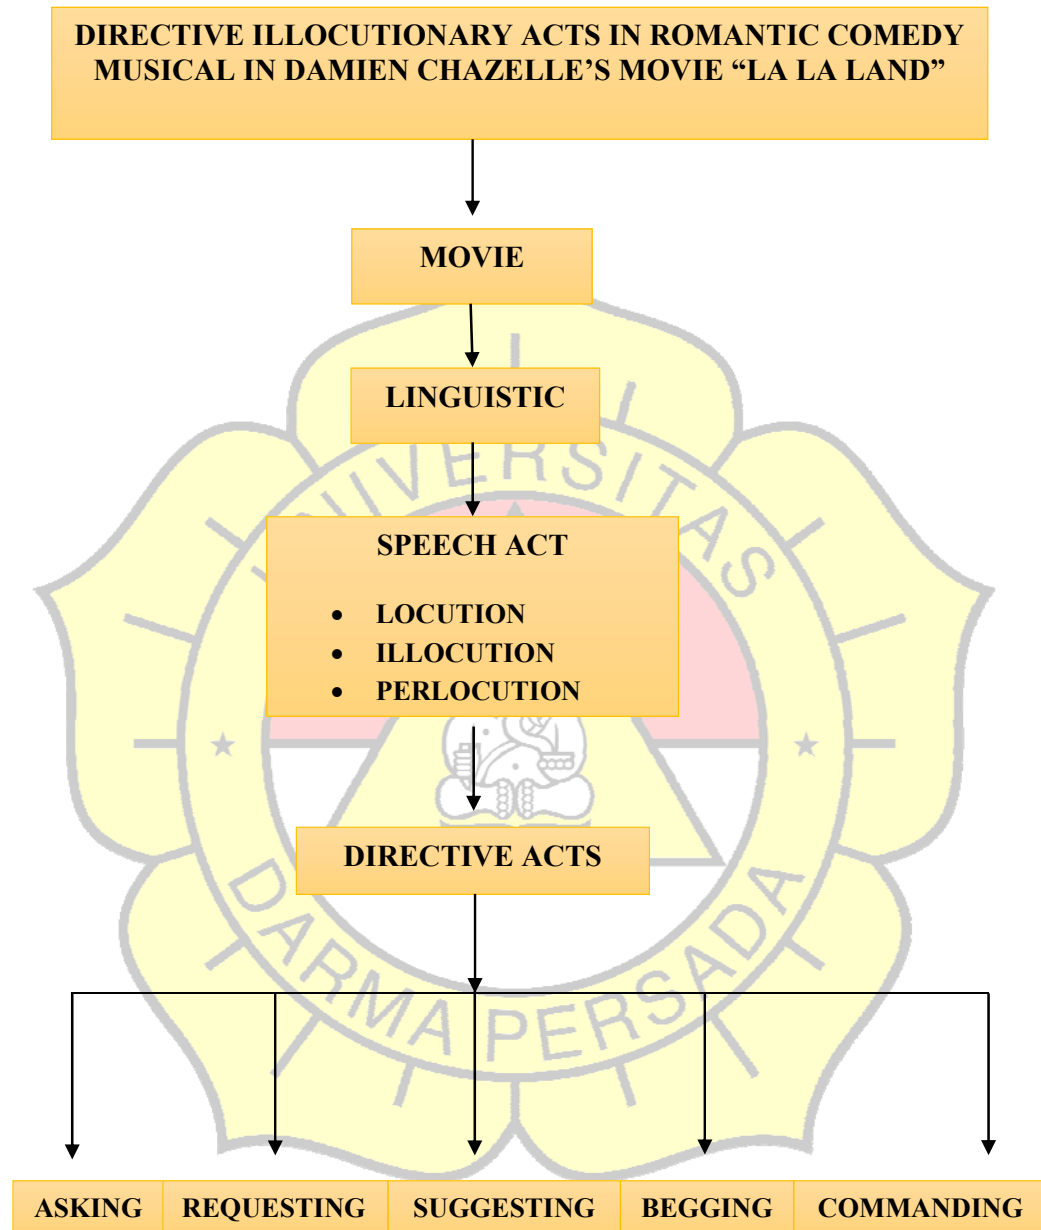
DIRECTIVE ILLOCUTIONARY ACTS IN ROMANTIC COMEDY MUSICAL IN DAMIEN CHAZELLE'S MOVIE "LA LA LAND"

MOVIE

LINGUISTIC

SPEECH ACT

- LOCUTION
- ILLOCUTION
- PERLOCUTION

DIRECTIVE ACTS

| ASKING | REQUESTING | SUGGESTING | BEGGING | COMMANDING |
|---|---|---|---|---|

UNIVERSITAS DARMA PERSADA